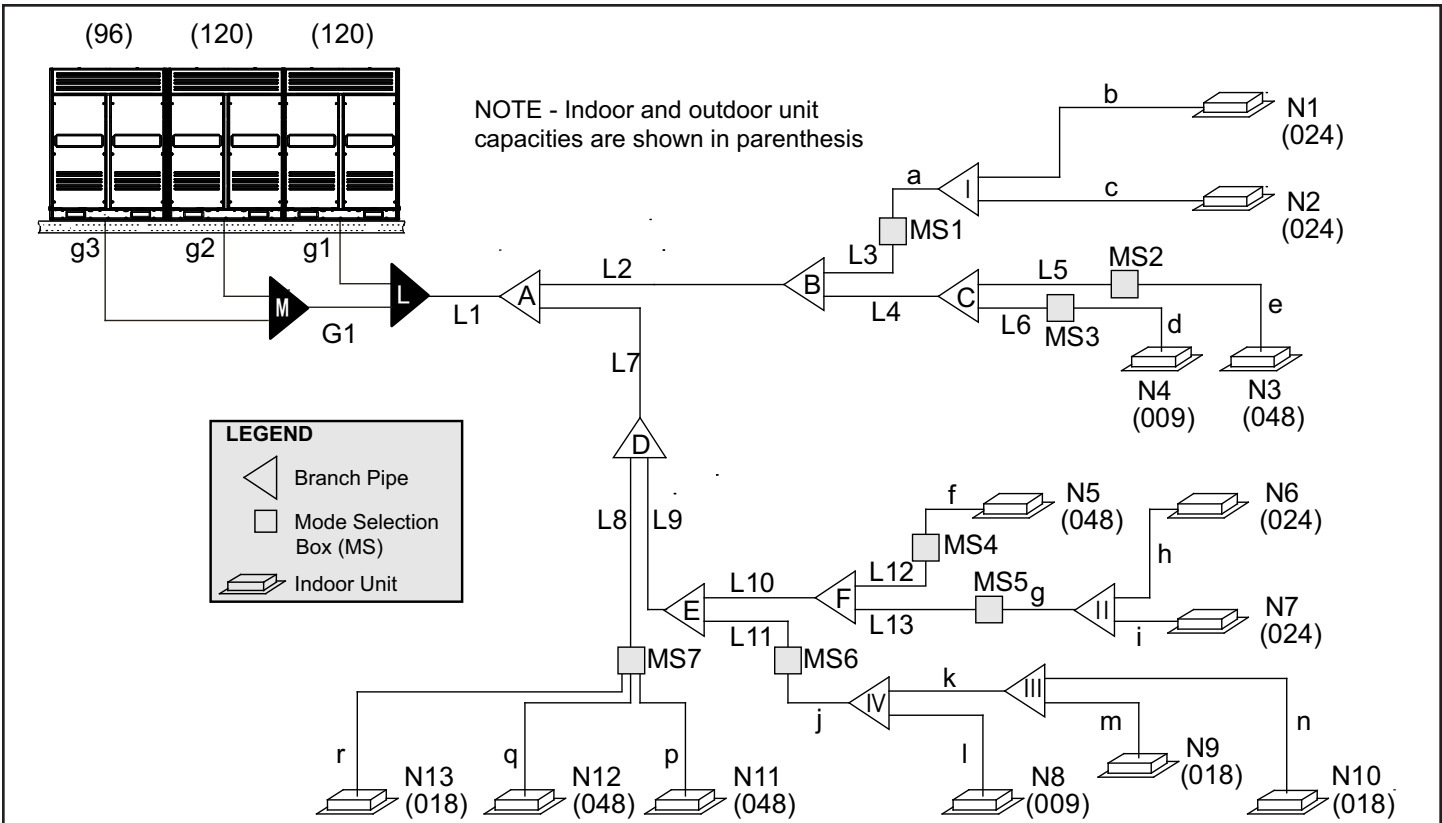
(96) (120) (120)

NOTE - Indoor and outdoor unit capacities are shown in parenthesis

g3 g2 g1

M L G1 L1 A L2 B L3 MS1 a I b c N1 (024) N2 (024)

L4 C L5 MS2 L6 MS3 d e N4 (009) N3 (048)

L7 D L8 L9

LEGEND
Branch Pipe
Mode Selection Box (MS)
Indoor Unit

f N5 (048) MS4 L12 F L10 E L13 MS5 g II h i N6 (024) N7 (024)

L11 MS6 MS7 j IV k III l m n N8 (009) N9 (018) N10 (018)

r q p N13 (018) N12 (048) N11 (048)